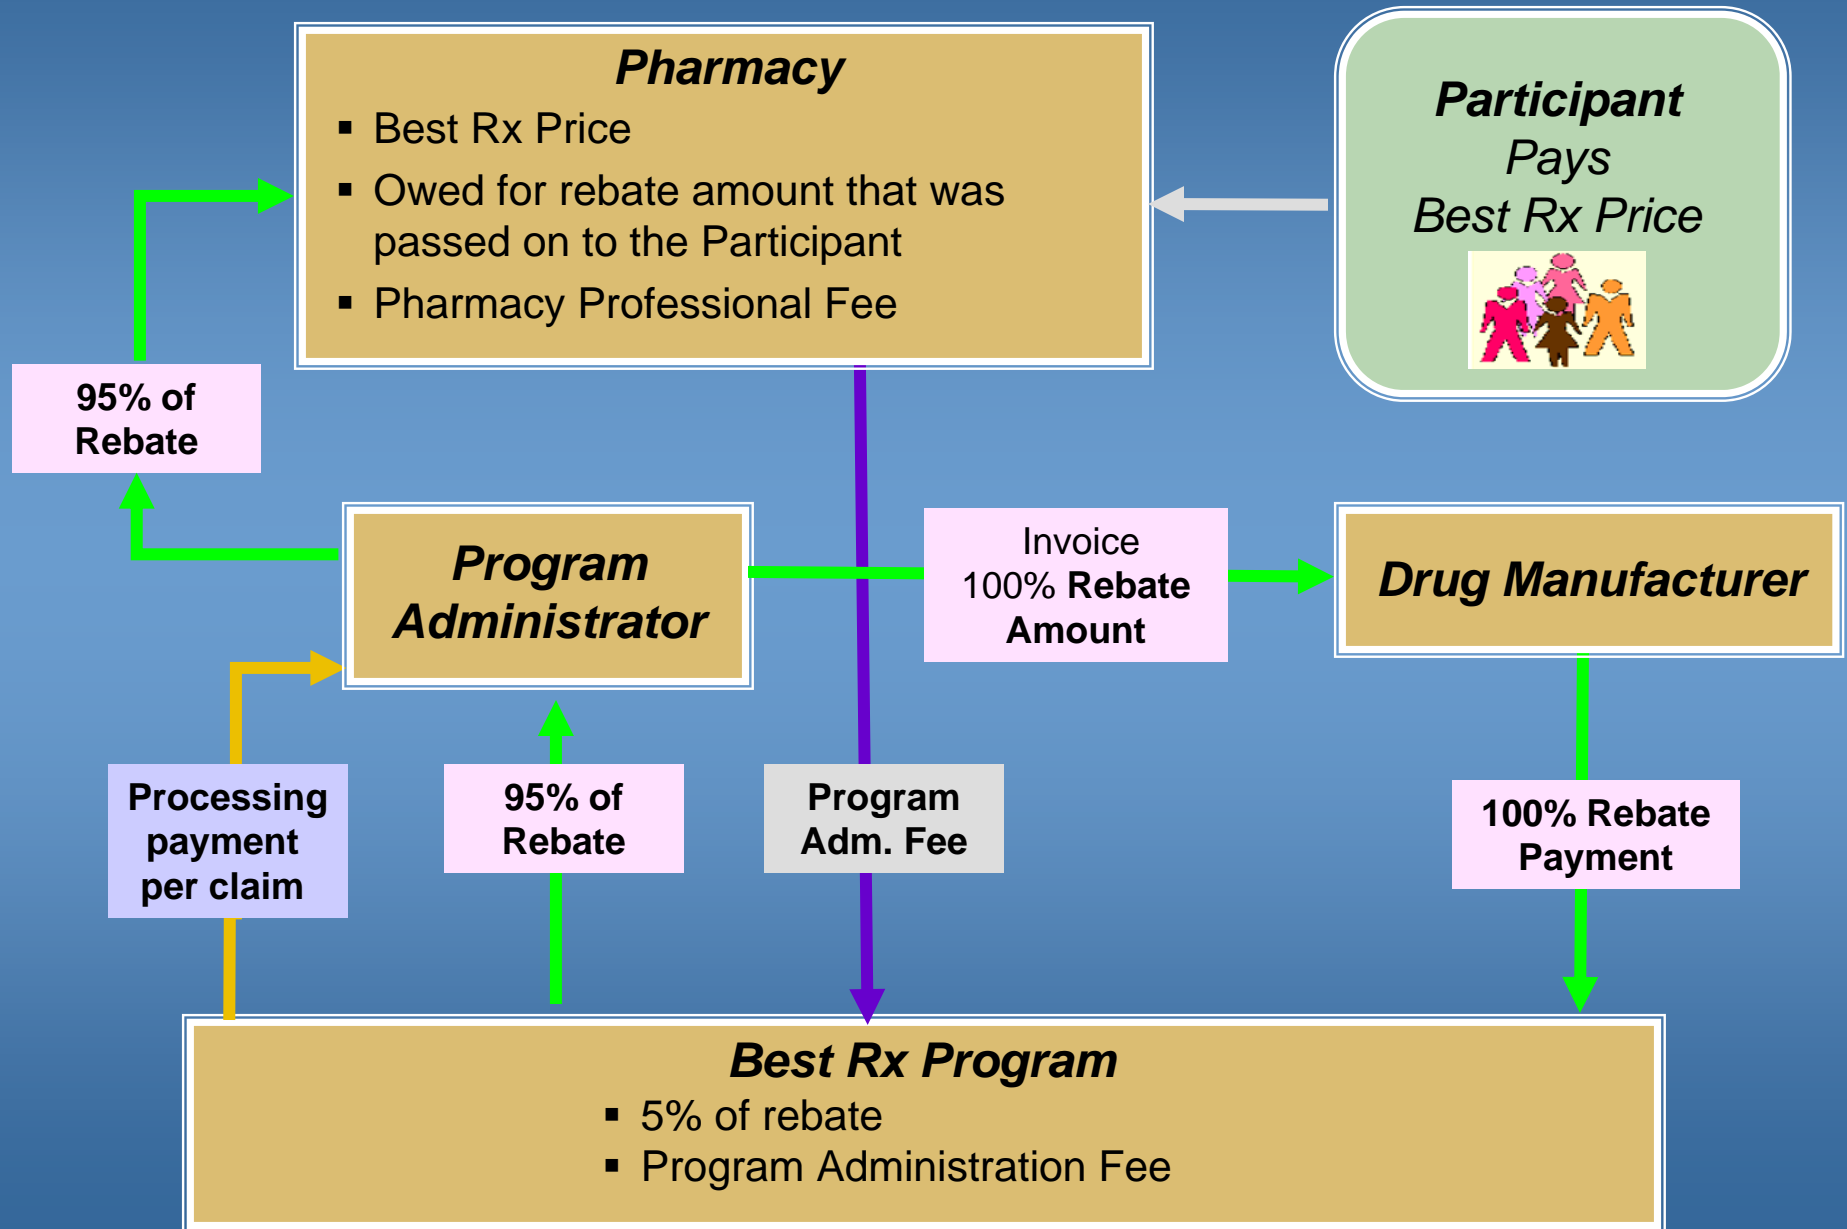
Pharmacy
- Best Rx Price
- Owed for rebate amount that was passed on to the Participant
- Pharmacy Professional Fee

Participant
Pays
Best Rx Price

95% of Rebate

Program Administrator

Invoice
100% Rebate Amount

Drug Manufacturer

Processing payment per claim

95% of Rebate

Program Adm. Fee

100% Rebate Payment

Best Rx Program
- 5% of rebate
- Program Administration Fee